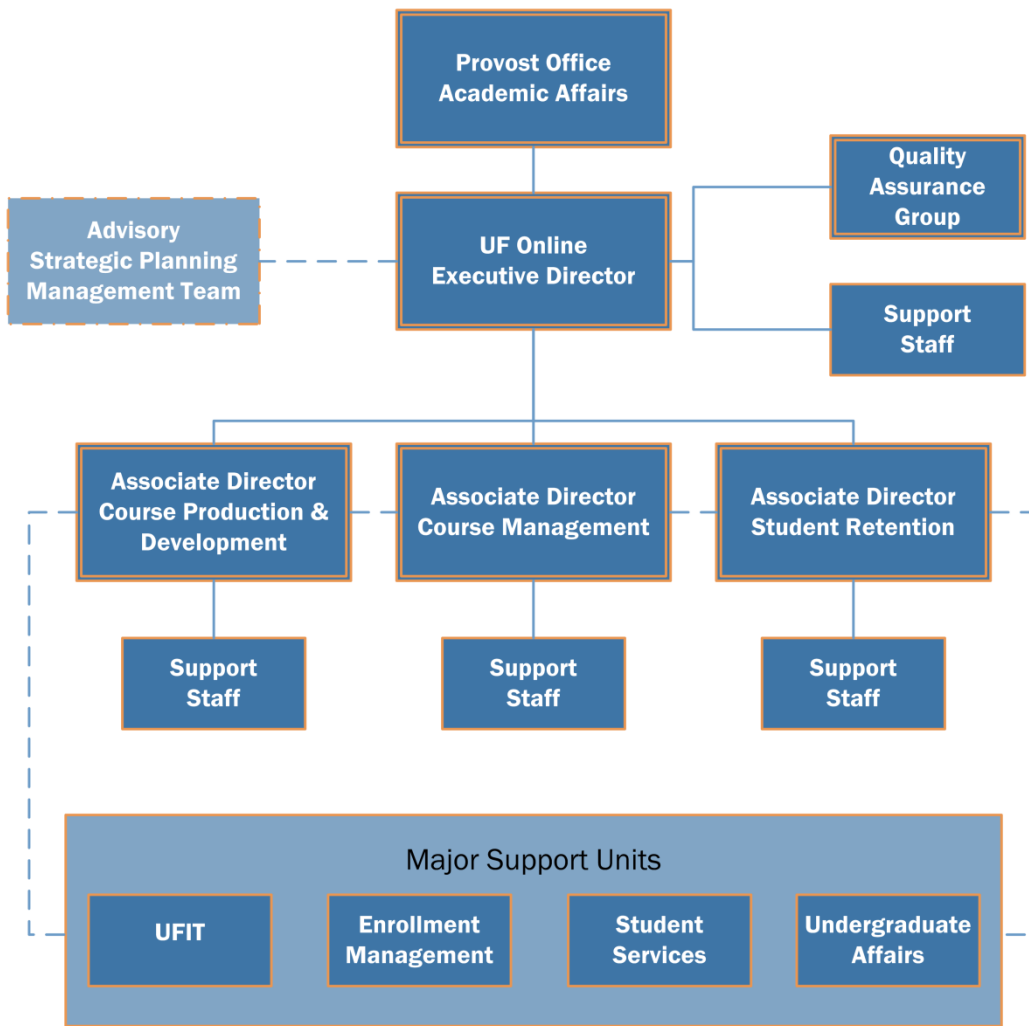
Provost Office
Academic Affairs

Advisory
Strategic Planning
Management Team

UF Online
Executive Director

Quality
Assurance
Group

Support
Staff

Associate Director
Course Production &
Development

Associate Director
Course Management

Associate Director
Student Retention

Support
Staff

Support
Staff

Support
Staff

Major Support Units

UFIT

Enrollment
Management

Student
Services

Undergraduate
Affairs